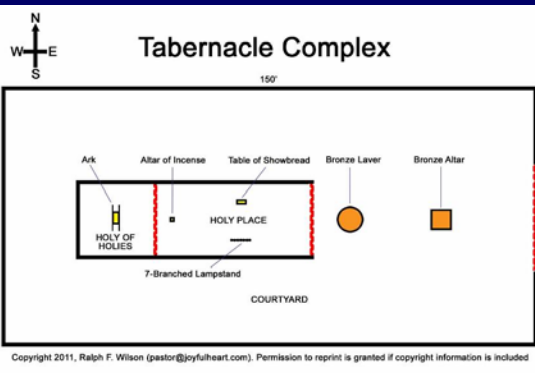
N
W E
S

Tabernacle Complex

150'

Ark

Altar of Incense

Table of Showbread

Bronze Laver

Bronze Altar

HOLY OF HOLIES

HOLY PLACE

7-Branched Lampstand

COURTYARD

Copyright 2011, Ralph F. Wilson (pastor@joyfulheart.com). Permission to reprint is granted if copyright information is included